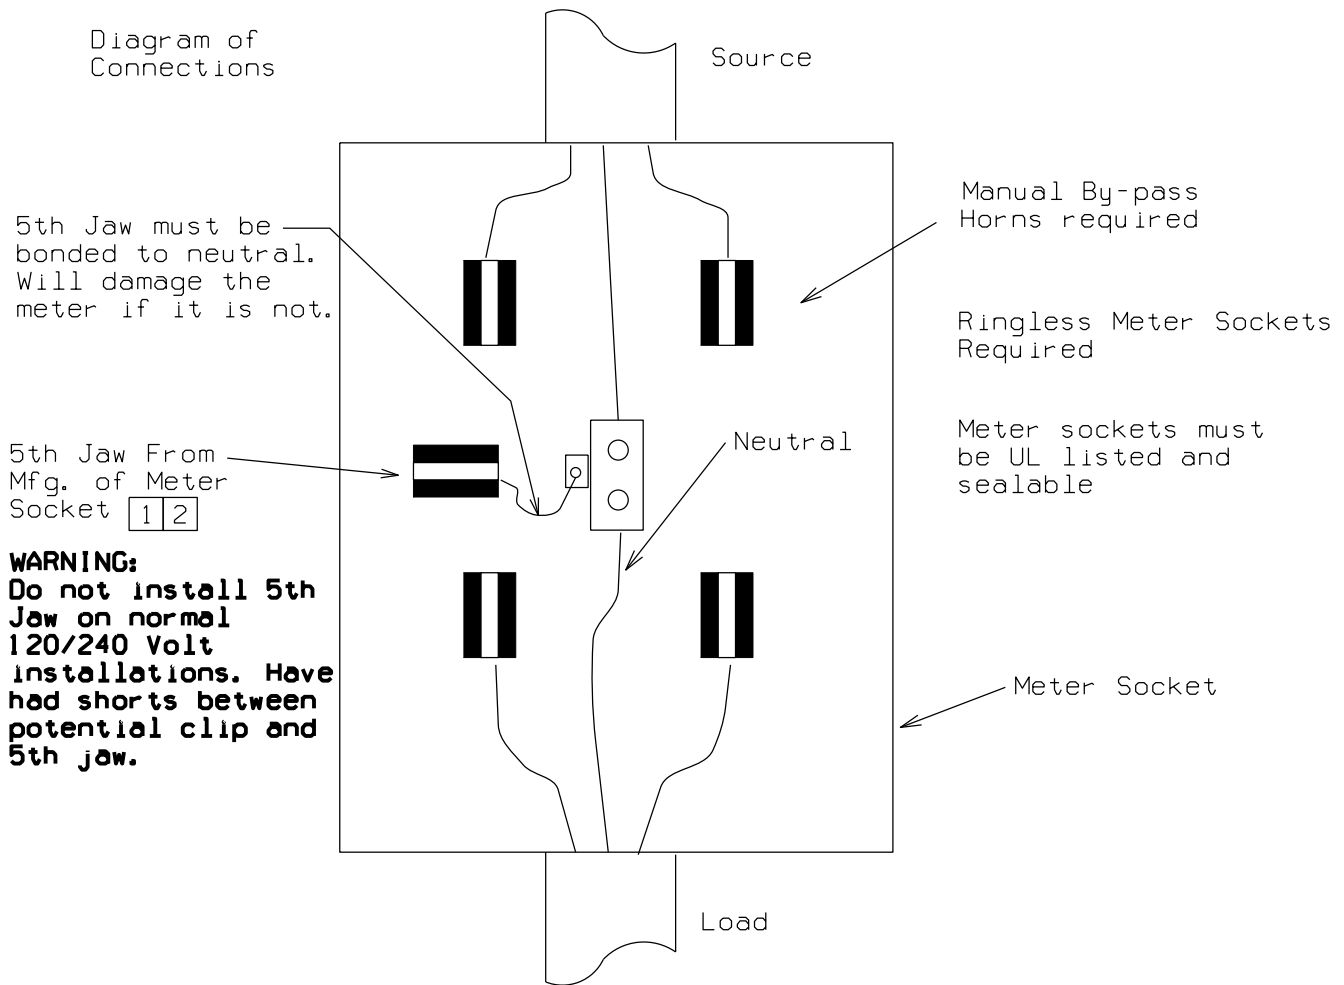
Diagram of Connections

Source

5th Jaw must be bonded to neutral. Will damage the meter if it is not.

Manual By-pass Horns required

Ringless Meter Sockets Required

5th Jaw From Mfg. of Meter Socket 1 2

Neutral

Meter sockets must be UL listed and sealable

WARNING:
Do not install 5th Jaw on normal 120/240 Volt installations. Have had shorts between potential clip and 5th jaw.

Meter Socket

Load